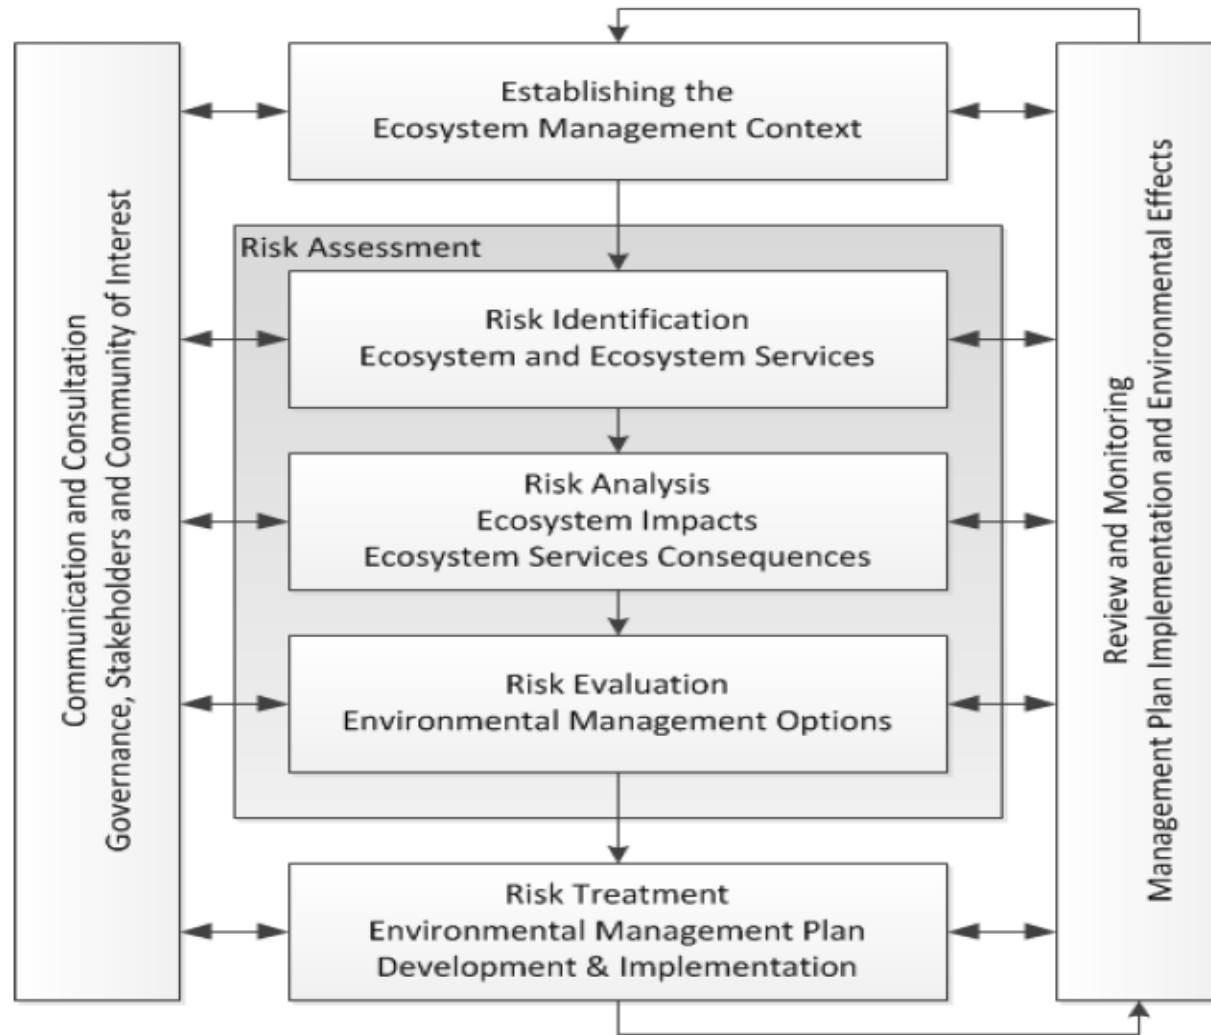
Communication and Consultation
Governance, Stakeholders and Community of Interest

Establishing the
Ecosystem Management Context

Risk Assessment

Risk Identification
Ecosystem and Ecosystem Services

Risk Analysis
Ecosystem Impacts
Ecosystem Services Consequences

Risk Evaluation
Environmental Management Options

Risk Treatment
Environmental Management Plan
Development & Implementation

Review and Monitoring
Management Plan Implementation and Environmental Effects